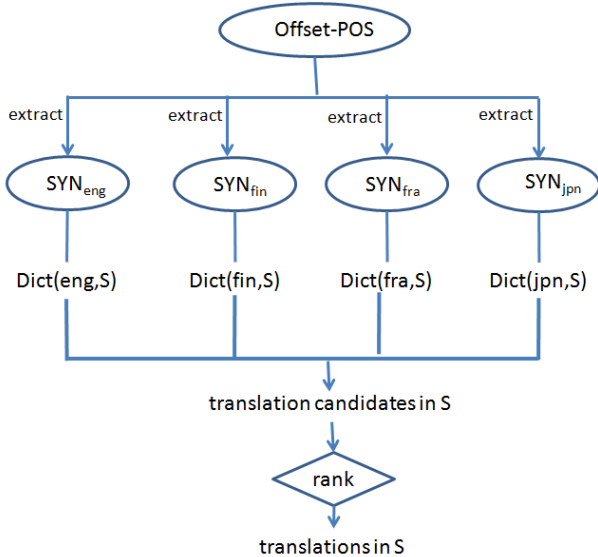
Offset-POS

extract

extract

extract

extract

$SYN_{eng}$

$SYN_{fin}$

$SYN_{fra}$

$SYN_{jpn}$

Dict(eng,S)

Dict(fin,S)

Dict(fra,S)

Dict(jpn,S)

translation candidates in S

rank

translations in S